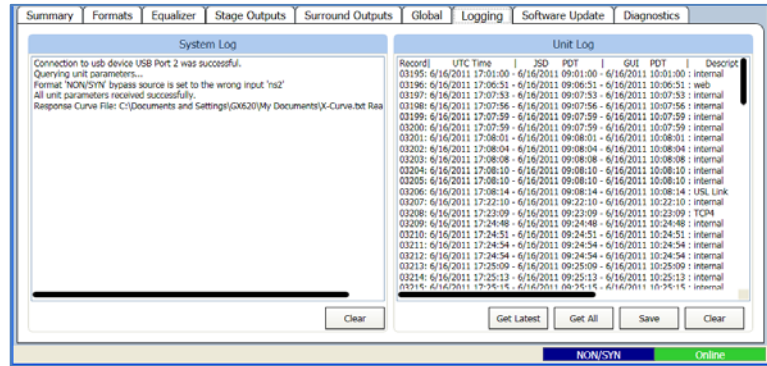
Summary | Formats | Equalizer | Stage Outputs | Surround Outputs | Global | Logging | Software Update | Diagnostics

System Log

Connection to usb device USB Port 2 was successful.
Querying unit parameters...
Format 'NON/SYN' bypass source is set to the wrong input 'rsi2'
All unit parameters received successfully.
Response Curve File: C:\Documents and Settings\GX620\My Documents\X-Curve.txt Rea

Clear

Unit Log

Record| UTC Time | JSD PDT | GUI PDT | Descript
03195: 6/16/2011 17:01:00 - 6/16/2011 09:01:00 - 6/16/2011 10:01:00 : internal
03196: 6/16/2011 17:06:51 - 6/16/2011 09:06:51 - 6/16/2011 10:06:51 : web
03197: 6/16/2011 17:07:53 - 6/16/2011 09:07:53 - 6/16/2011 10:07:53 : internal
03198: 6/16/2011 17:07:56 - 6/16/2011 09:07:56 - 6/16/2011 10:07:56 : internal
03199: 6/16/2011 17:07:59 - 6/16/2011 09:07:59 - 6/16/2011 10:07:59 : internal
03200: 6/16/2011 17:07:59 - 6/16/2011 09:07:59 - 6/16/2011 10:07:59 : internal
03201: 6/16/2011 17:08:01 - 6/16/2011 09:08:01 - 6/16/2011 10:08:01 : internal
03202: 6/16/2011 17:08:04 - 6/16/2011 09:08:04 - 6/16/2011 10:08:04 : internal
03203: 6/16/2011 17:08:08 - 6/16/2011 09:08:08 - 6/16/2011 10:08:08 : internal
03204: 6/16/2011 17:08:10 - 6/16/2011 09:08:10 - 6/16/2011 10:08:10 : internal
03205: 6/16/2011 17:08:10 - 6/16/2011 09:08:10 - 6/16/2011 10:08:10 : internal
03206: 6/16/2011 17:08:14 - 6/16/2011 09:08:14 - 6/16/2011 10:08:14 : USL Link
03207: 6/16/2011 17:22:10 - 6/16/2011 09:22:10 - 6/16/2011 10:22:10 : internal
03208: 6/16/2011 17:23:09 - 6/16/2011 09:23:09 - 6/16/2011 10:23:09 : TCP4
03209: 6/16/2011 17:24:48 - 6/16/2011 09:24:48 - 6/16/2011 10:24:48 : internal
03210: 6/16/2011 17:24:51 - 6/16/2011 09:24:51 - 6/16/2011 10:24:51 : internal
03211: 6/16/2011 17:24:54 - 6/16/2011 09:24:54 - 6/16/2011 10:24:54 : internal
03212: 6/16/2011 17:24:54 - 6/16/2011 09:24:54 - 6/16/2011 10:24:54 : internal
03213: 6/16/2011 17:25:09 - 6/16/2011 09:25:09 - 6/16/2011 10:25:09 : internal
03214: 6/16/2011 17:25:13 - 6/16/2011 09:25:13 - 6/16/2011 10:25:13 : internal
03215: 6/16/2011 17:25:15 - 6/16/2011 09:25:15 - 6/16/2011 10:25:15 : internal

Get Latest | Get All | Save | Clear

NON/SYN | Online